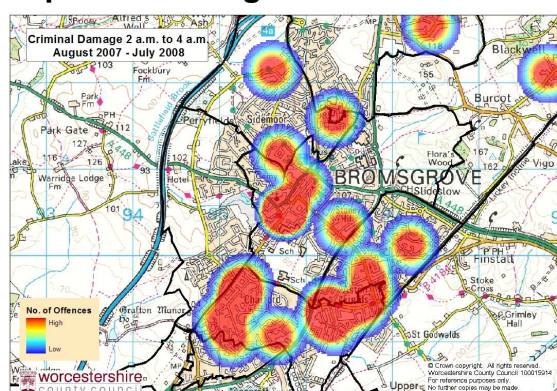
Criminal Damage 2 a.m. to 4 a.m.
August 2007 - July 2008

Priory
Alfred's Well
Ash
103
Fockbury Fm
Park Fm
Park Gate
PH
112
Gate
126
Warridge Lodge Fm
93
Hotel
101
94
Perryfields
Sidemoor
155
Blackwell
Burcot
Flora Wood
162
167
Vigo
BROMSGROVE
Slideslow
Sch
PH
Finstall
Stoke Pound
Charford
Grafton Manor
St Godwalds
Grimley Hall
Upper

No. of Offences
High
Low

worcestershire
county council

© Crown copyright. All rights reserved. Worcestershire County Council 100015914. For reference purposes only. No further copies may be made.